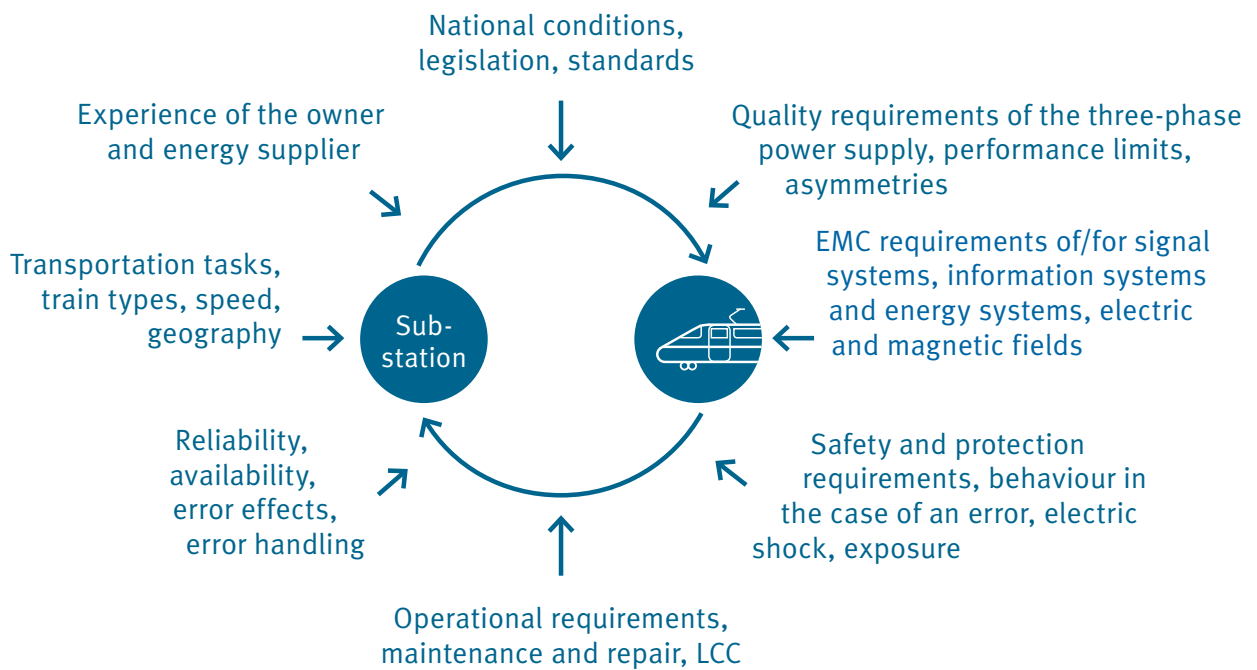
National conditions, legislation, standards

Experience of the owner and energy supplier

Quality requirements of the three-phase power supply, performance limits, asymmetries

EMC requirements of/for signal systems, information systems and energy systems, electric and magnetic fields

Transportation tasks, train types, speed, geography

Sub-station

Reliability, availability, error effects, error handling

Safety and protection requirements, behaviour in the case of an error, electric shock, exposure

Operational requirements, maintenance and repair, LCC